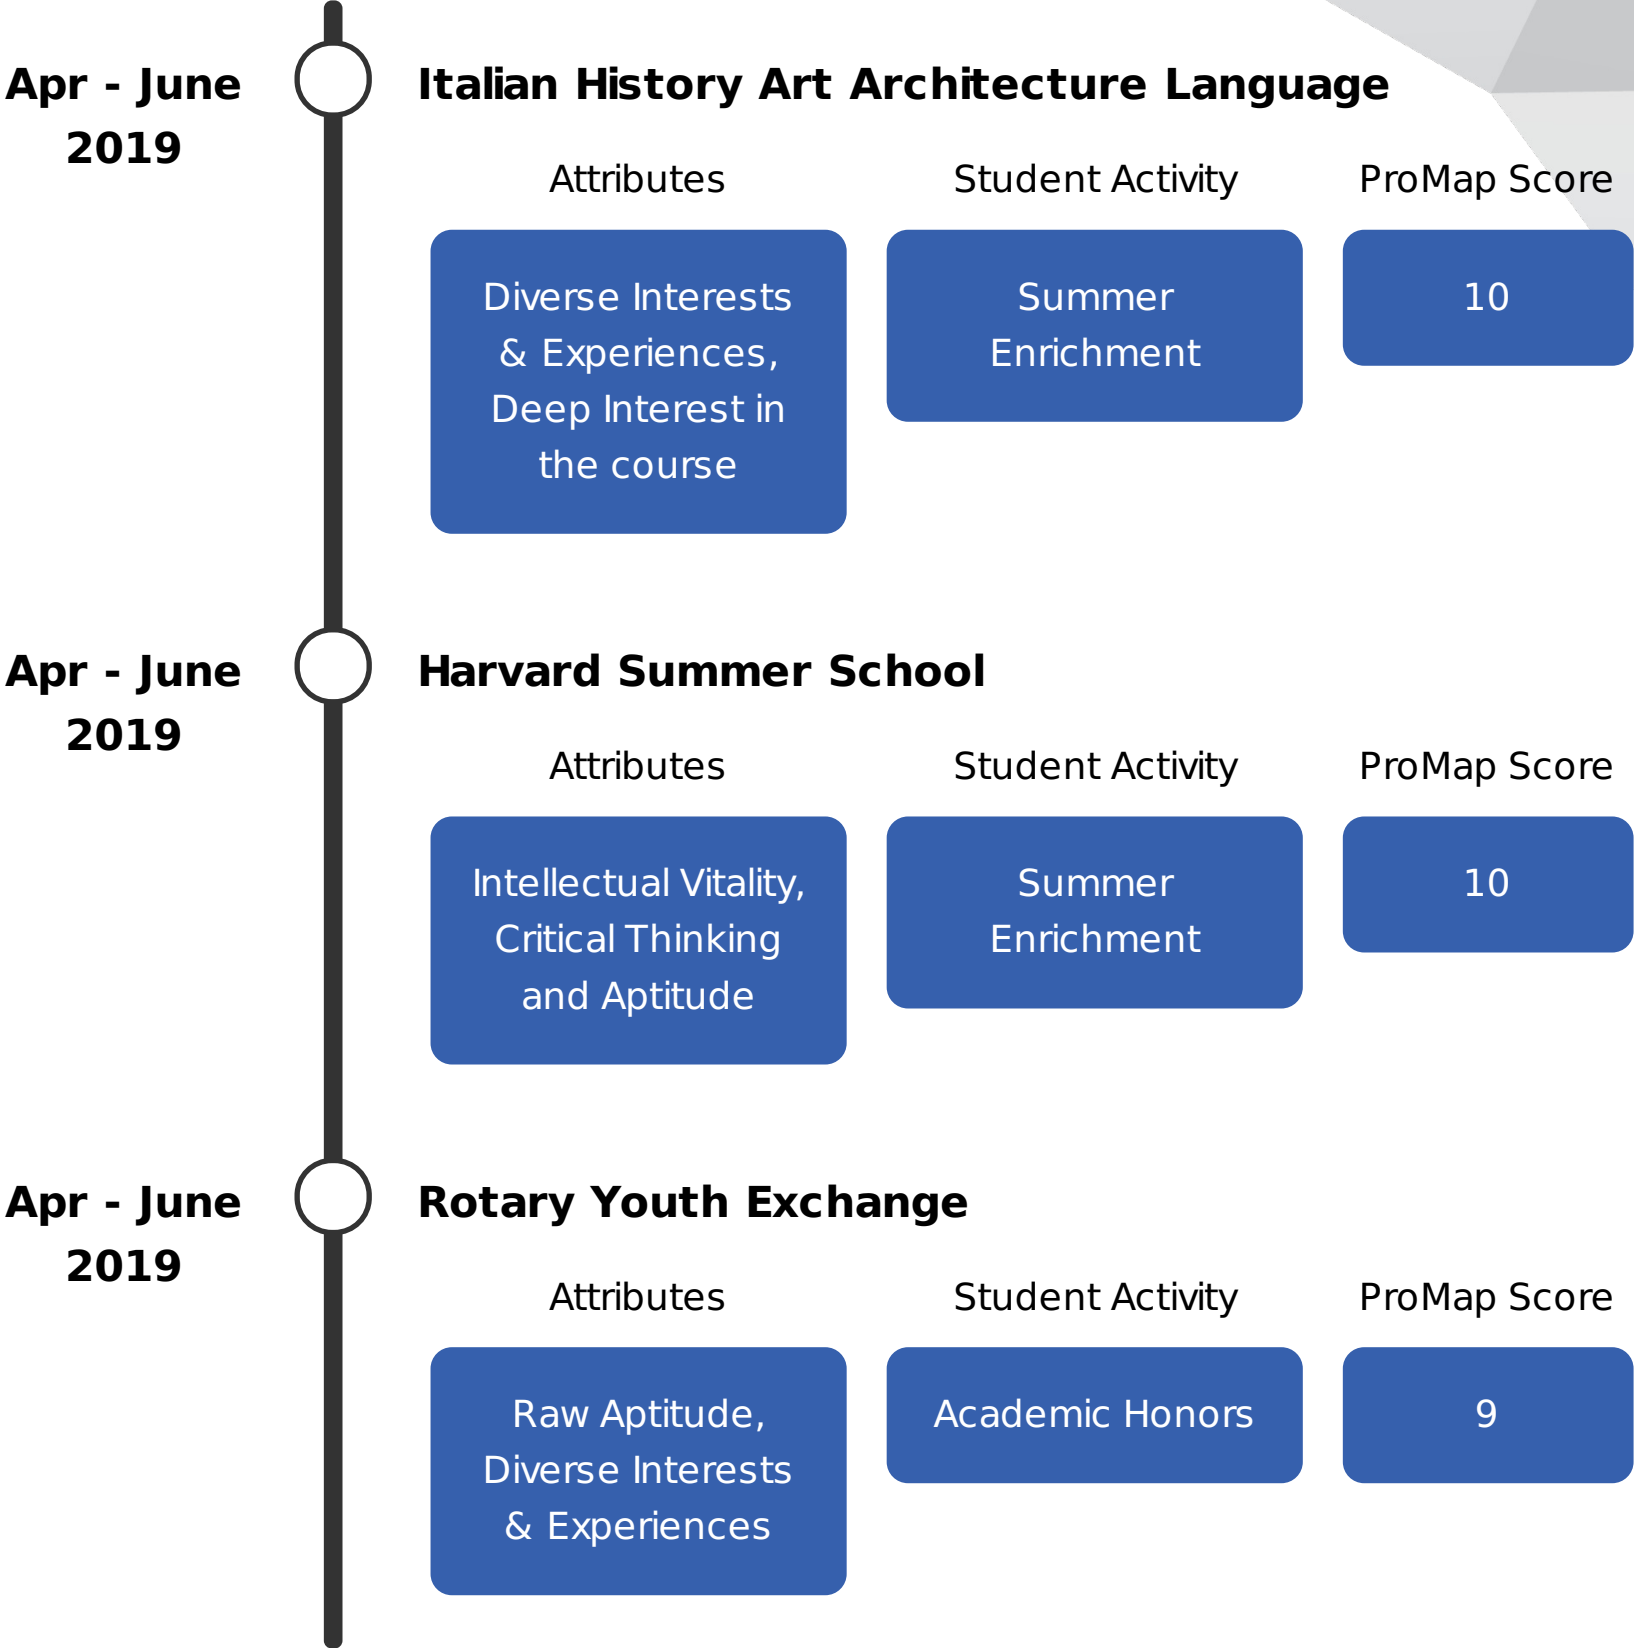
Apr - June 2019

Italian History Art Architecture Language

Attributes

Student Activity

ProMap Score

Diverse Interests & Experiences, Deep Interest in the course

Summer Enrichment

10

Apr - June 2019

Harvard Summer School

Attributes

Student Activity

ProMap Score

Intellectual Vitality, Critical Thinking and Aptitude

Summer Enrichment

10

Apr - June 2019

Rotary Youth Exchange

Attributes

Student Activity

ProMap Score

Raw Aptitude, Diverse Interests & Experiences

Academic Honors

9